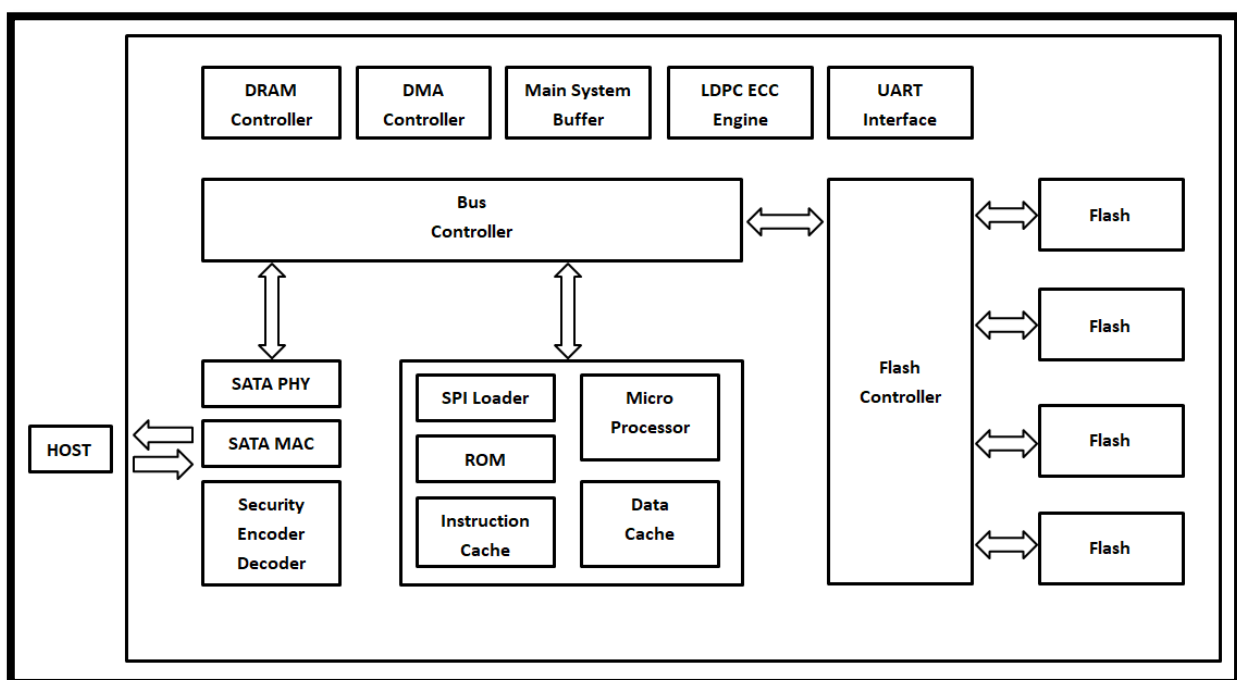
DRAM Controller

DMA Controller

Main System Buffer

LDPC ECC Engine

UART Interface

Bus Controller

Flash Controller

Flash

Flash

Flash

Flash

SATA PHY

SATA MAC

Security Encoder Decoder

HOST

SPI Loader

ROM

Instruction Cache

Micro Processor

Data Cache